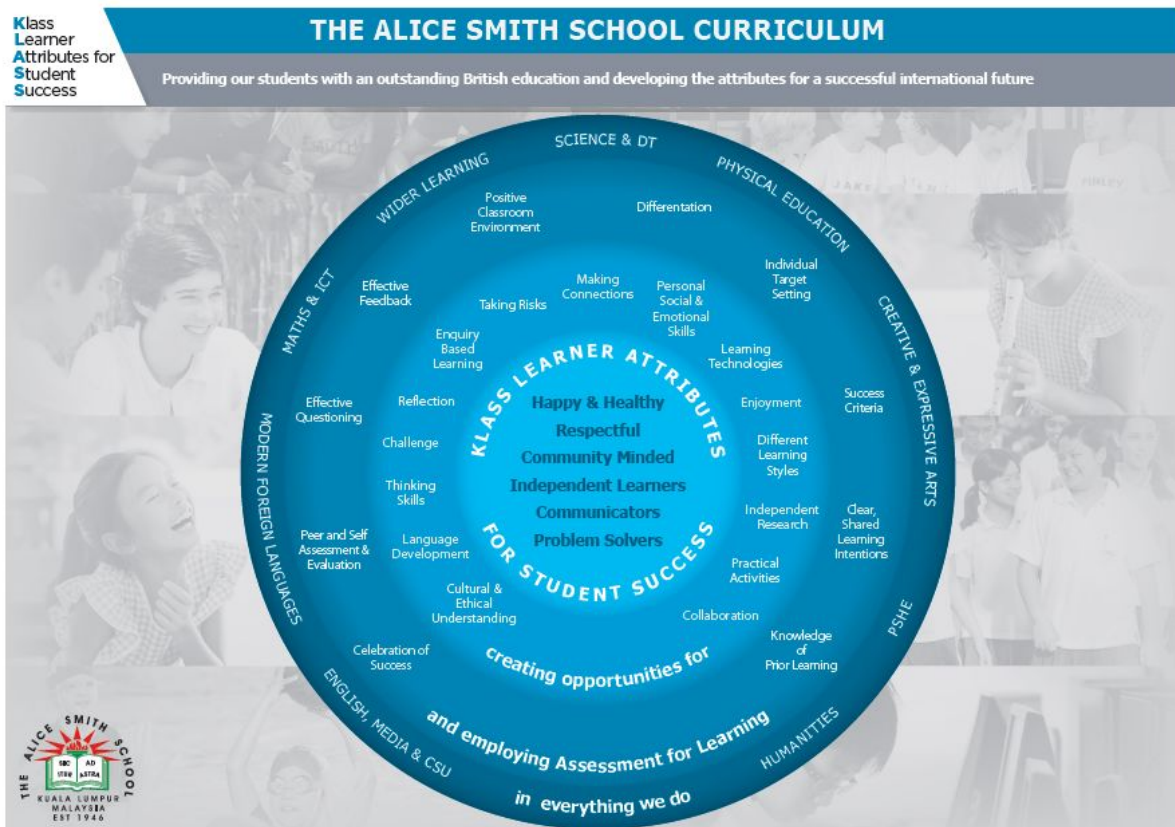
Klass Learner Attributes for Student Success

THE ALICE SMITH SCHOOL CURRICULUM

Providing our students with an outstanding British education and developing the attributes for a successful international future

SCIENCE & DT
PHYSICAL EDUCATION
CREATIVE & EXPRESSIVE ARTS
PSHE
HUMANITIES
ENGLISH, MEDIA & CSU
MODERN FOREIGN LANGUAGES
MATHS & ICT
WIDER LEARNING

Positive Classroom Environment
Differentation
Individual Target Setting
Success Criteria
Clear, Shared Learning Intentions
Knowledge of Prior Learning
Celebration of Success
Peer and Self Assessment & Evaluation
Effective Questioning
Effective Feedback

Making Connections
Personal Social & Emotional Skills
Learning Technologies
Enjoyment
Different Learning Styles
Independent Research
Practical Activities
Collaboration
Cultural & Ethical Understanding
Language Development
Thinking Skills
Challenge
Reflection
Enquiry Based Learning
Taking Risks

KLASS LEARNER ATTRIBUTES FOR STUDENT SUCCESS

Happy & Healthy
Respectful
Community Minded
Independent Learners
Communicators
Problem Solvers

creating opportunities for
and employing Assessment for Learning
in everything we do

THE ALICE SMITH SCHOOL
SIC ITUR AD ASTRA
KUALA LUMPUR MALAYSIA
EST 1946